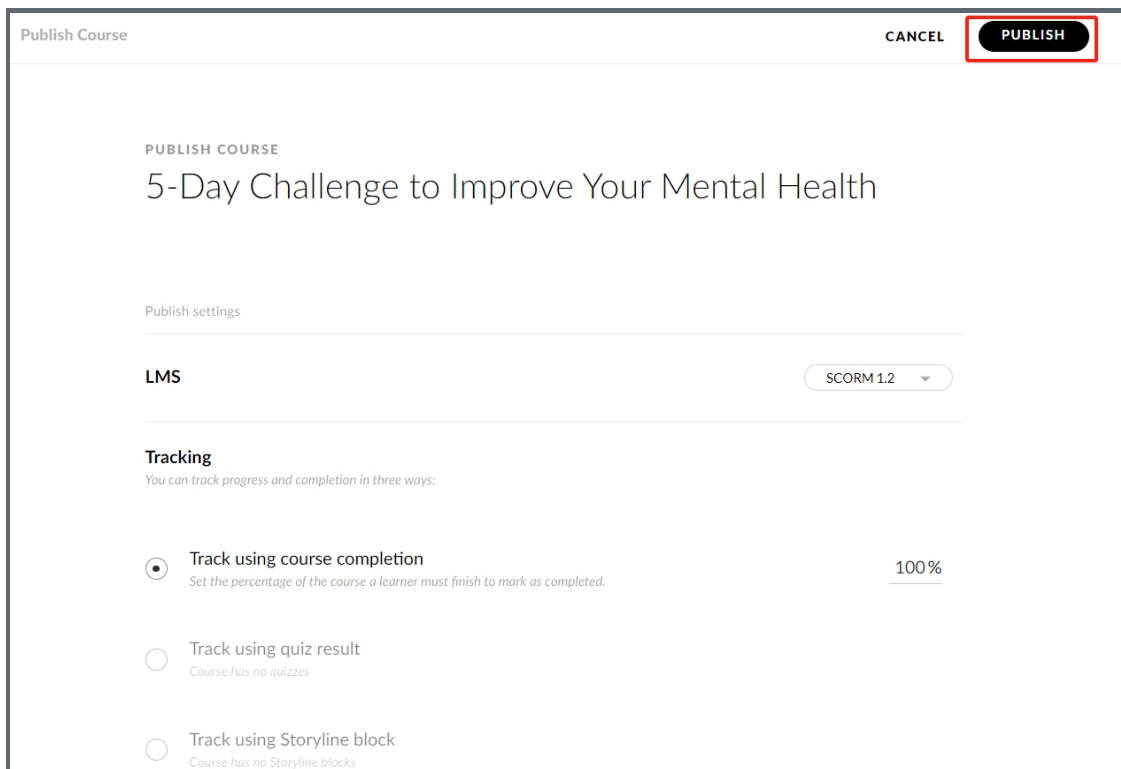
Publish Course

CANCEL

PUBLISH

PUBLISH COURSE

5-Day Challenge to Improve Your Mental Health

Publish settings

LMS

SCORM 1.2

Tracking

You can track progress and completion in three ways:

Track using course completion

Set the percentage of the course a learner must finish to mark as completed.

100%

Track using quiz result

Course has no quizzes

Track using Storyline block

Course has no Storyline blocks